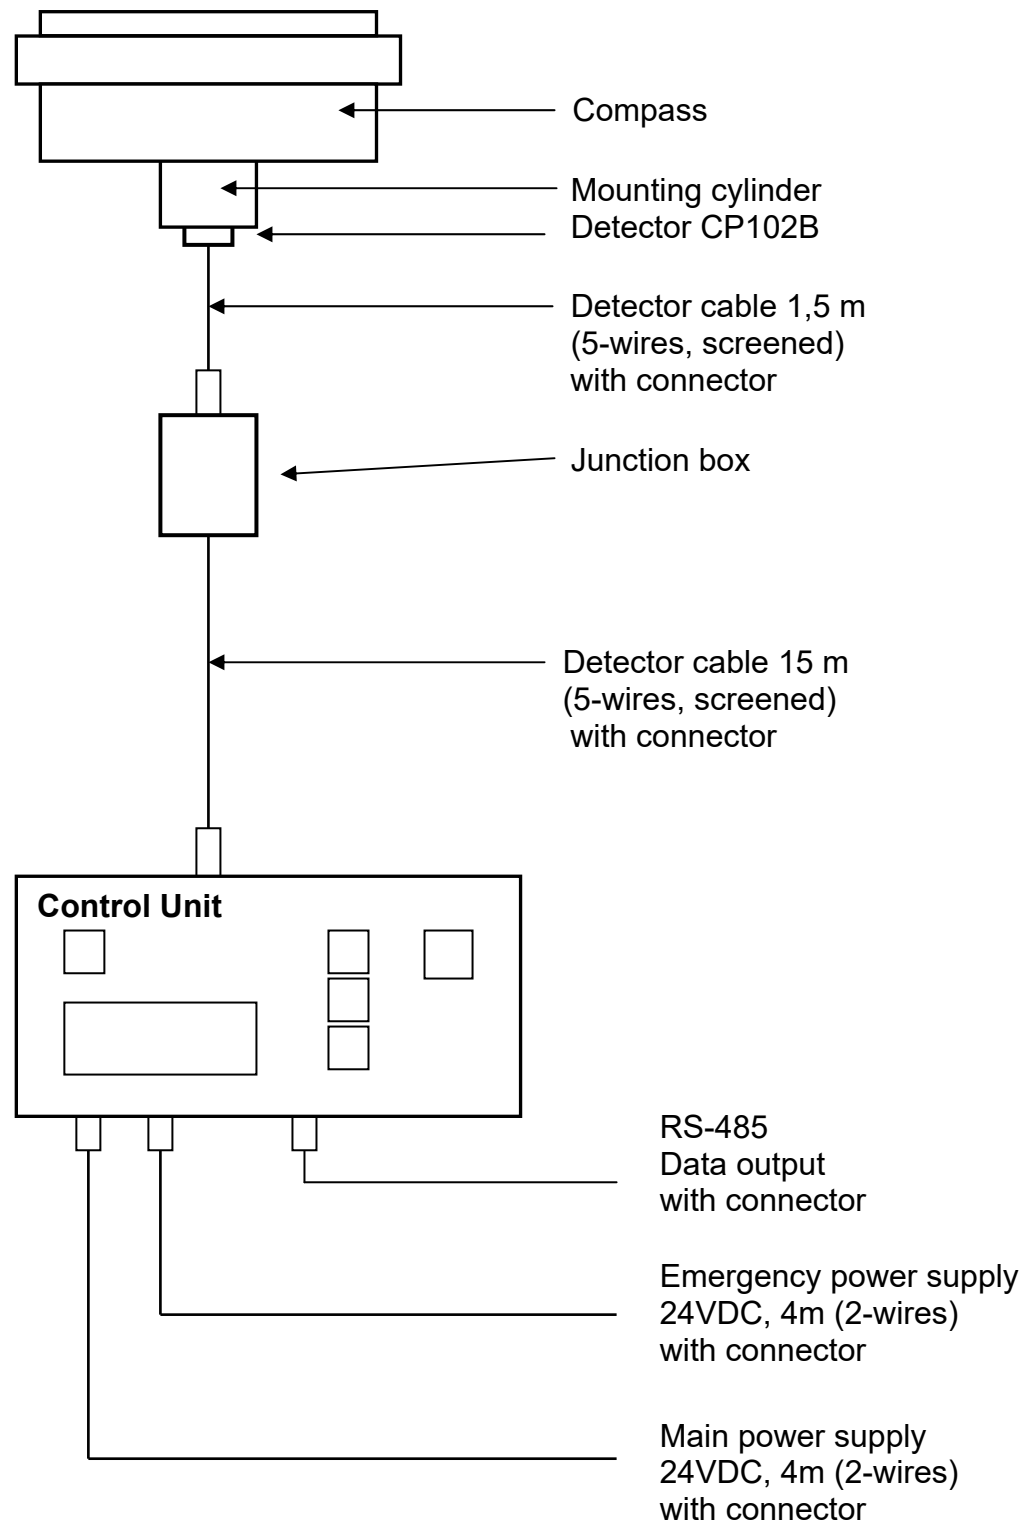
Compass

Mounting cylinder
Detector CP102B

Detector cable 1,5 m
(5-wires, screened)
with connector

Junction box

Detector cable 15 m
(5-wires, screened)
with connector

Control Unit

RS-485
Data output
with connector

Emergency power supply
24VDC, 4m (2-wires)
with connector

Main power supply
24VDC, 4m (2-wires)
with connector